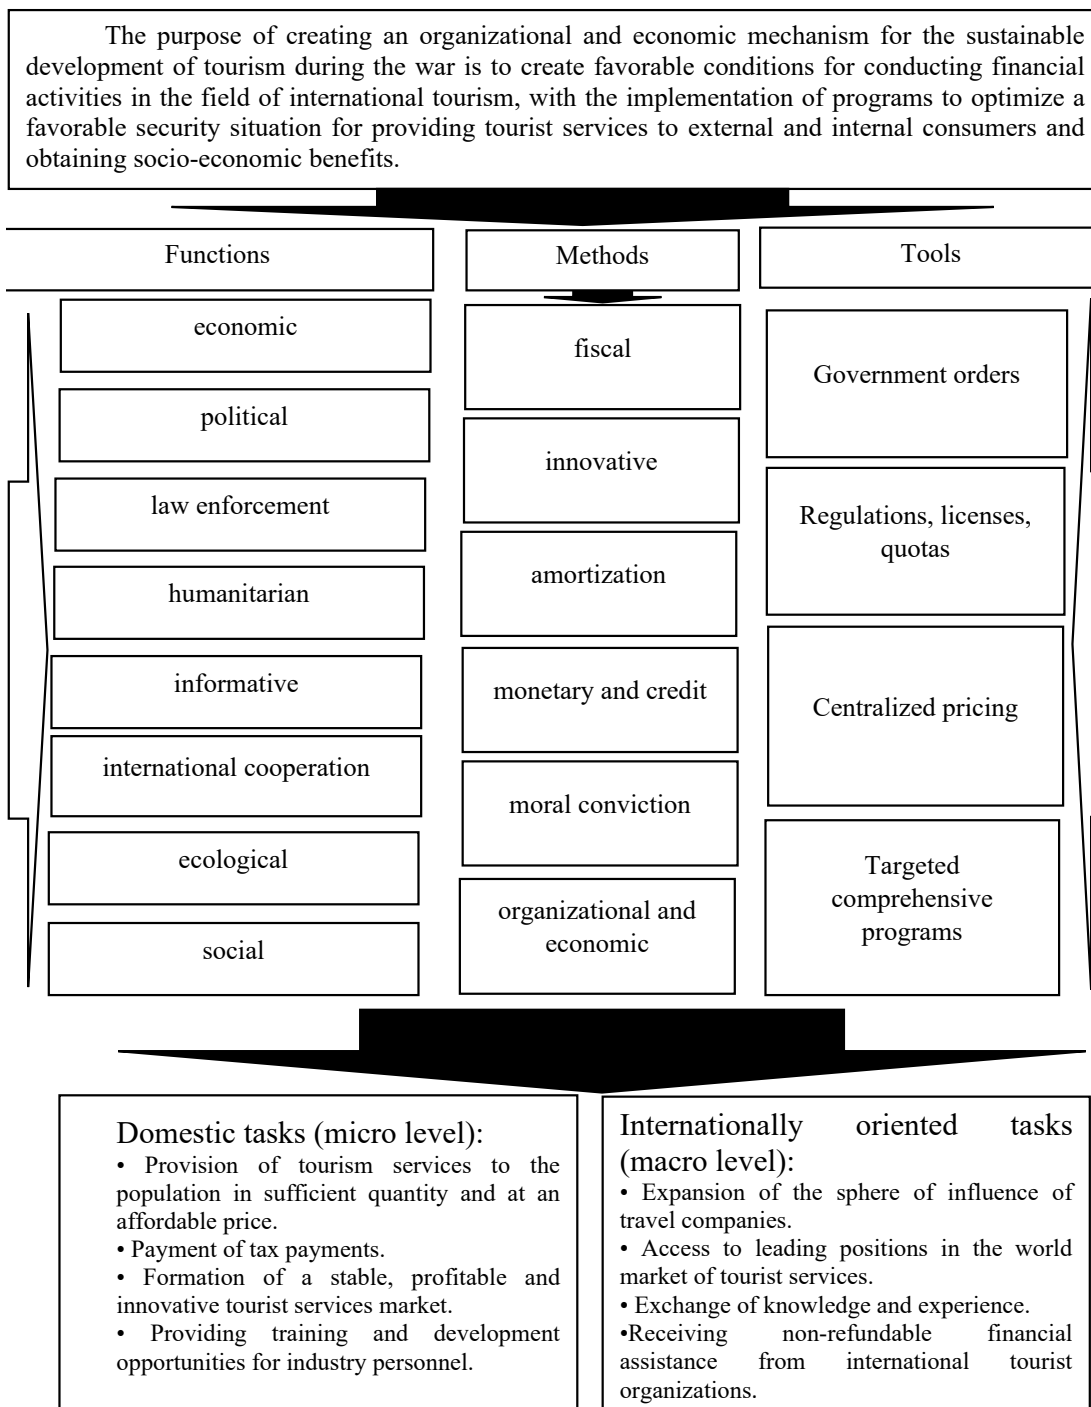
The purpose of creating an organizational and economic mechanism for the sustainable development of tourism during the war is to create favorable conditions for conducting financial activities in the field of international tourism, with the implementation of programs to optimize a favorable security situation for providing tourist services to external and internal consumers and obtaining socio-economic benefits.

Functions

Methods

Tools

economic

political

law enforcement

humanitarian

informative

international cooperation

ecological

social

fiscal

innovative

amortization

monetary and credit

moral conviction

organizational and economic

Government orders

Regulations, licenses, quotas

Centralized pricing

Targeted comprehensive programs

Domestic tasks (micro level):
• Provision of tourism services to the population in sufficient quantity and at an affordable price.
• Payment of tax payments.
• Formation of a stable, profitable and innovative tourist services market.
• Providing training and development opportunities for industry personnel.

Internationally oriented tasks (macro level):
• Expansion of the sphere of influence of travel companies.
• Access to leading positions in the world market of tourist services.
• Exchange of knowledge and experience.
•Receiving non-refundable financial assistance from international tourist organizations.